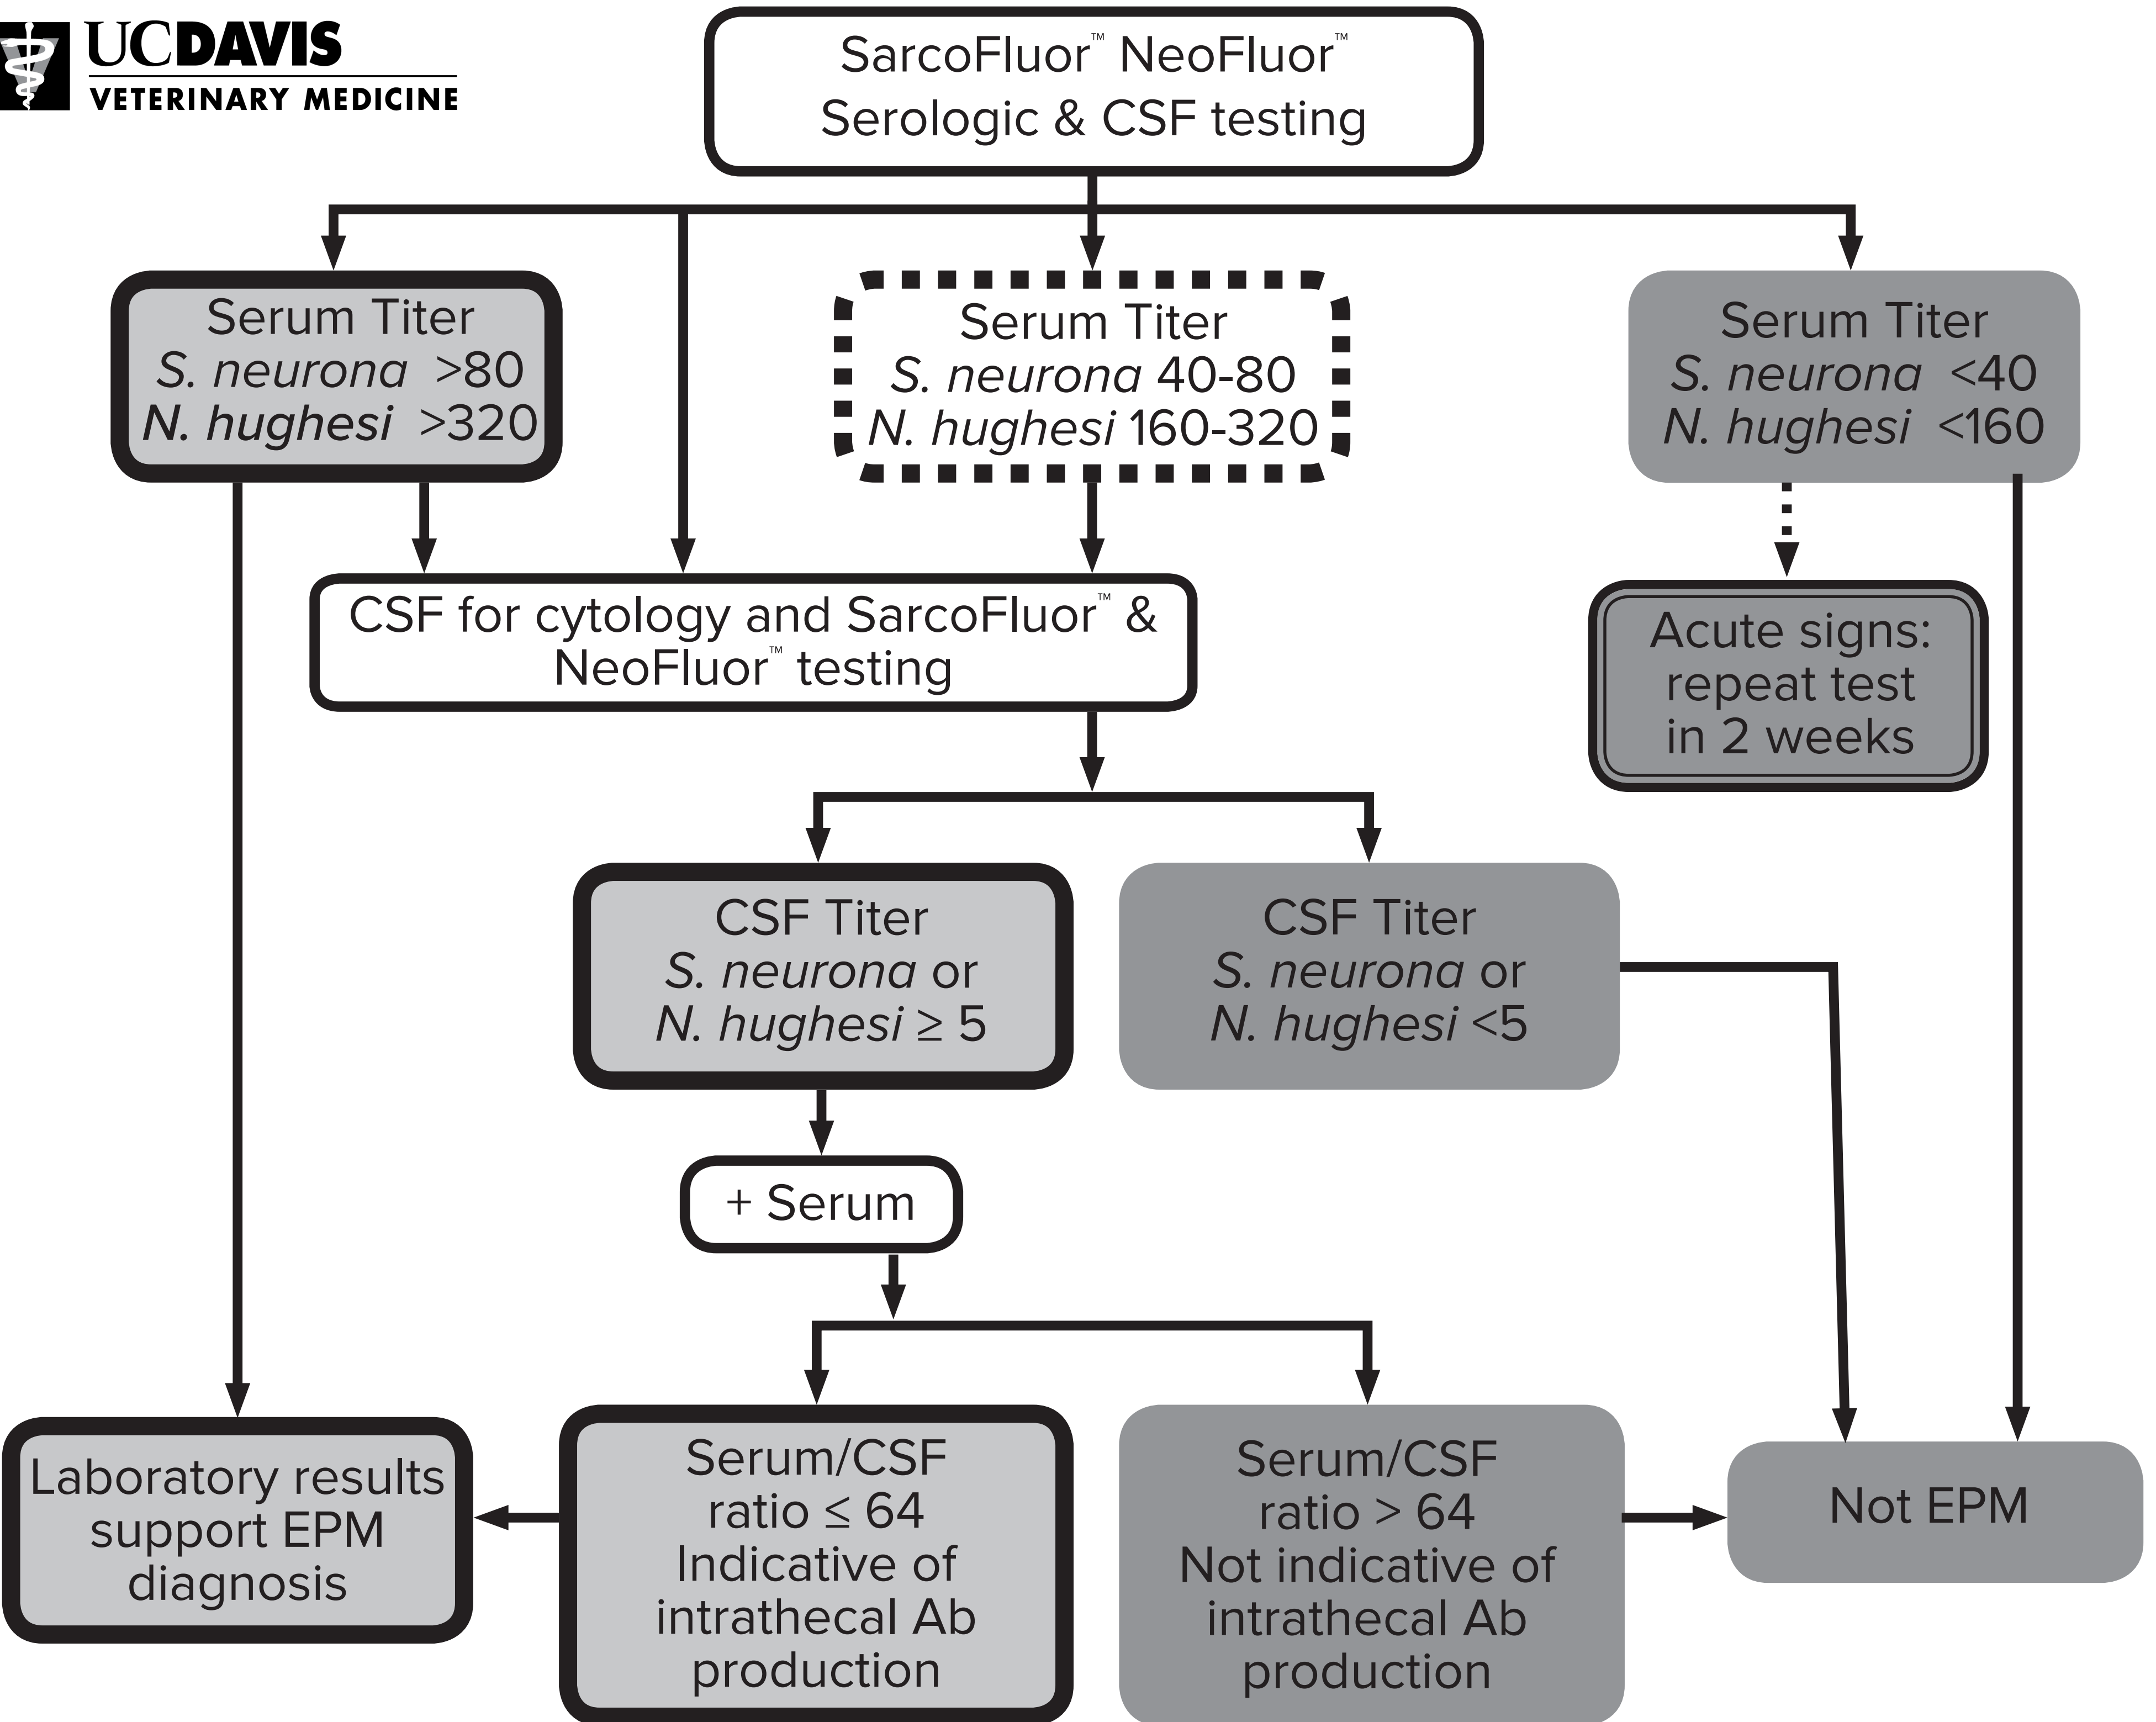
UCDAVIS
VETERINARY MEDICINE

SarcoFluor™ NeoFluor™
Serologic & CSF testing

Serum Titer
*S. neurona* >80
*N. hughesi* >320

Serum Titer
*S. neurona* 40-80
*N. hughesi* 160-320

Serum Titer
*S. neurona* <40
*N. hughesi* <160

CSF for cytology and SarcoFluor™ & NeoFluor™ testing

Acute signs: repeat test in 2 weeks

CSF Titer
*S. neurona* or
*N. hughesi* $\geq 5$

CSF Titer
*S. neurona* or
*N. hughesi* <5

+ Serum

Laboratory results support EPM diagnosis

Serum/CSF ratio $\leq 64$ Indicative of intrathecal Ab production

Serum/CSF ratio > 64 Not indicative of intrathecal Ab production

Not EPM